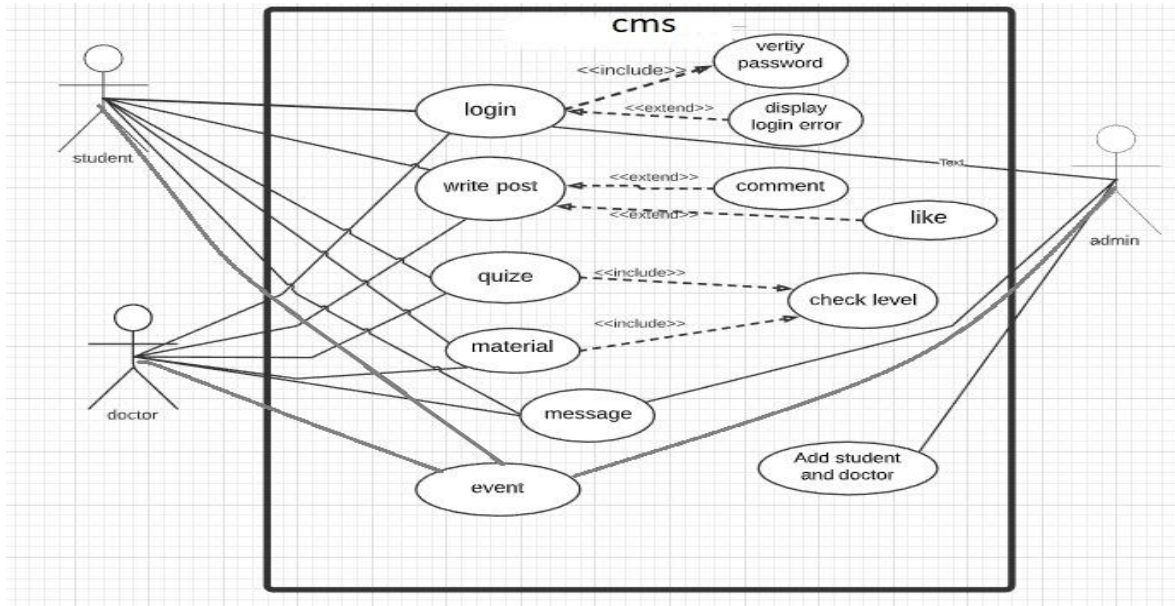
cms

student

vertiy password

<<include>>

login

<<extend>>

display login error

Text

admin

write post

<<extend>>

comment

<<extend>>

like

quize

<<include>>

check level

doctor

<<include>>

material

message

Add student and doctor

event